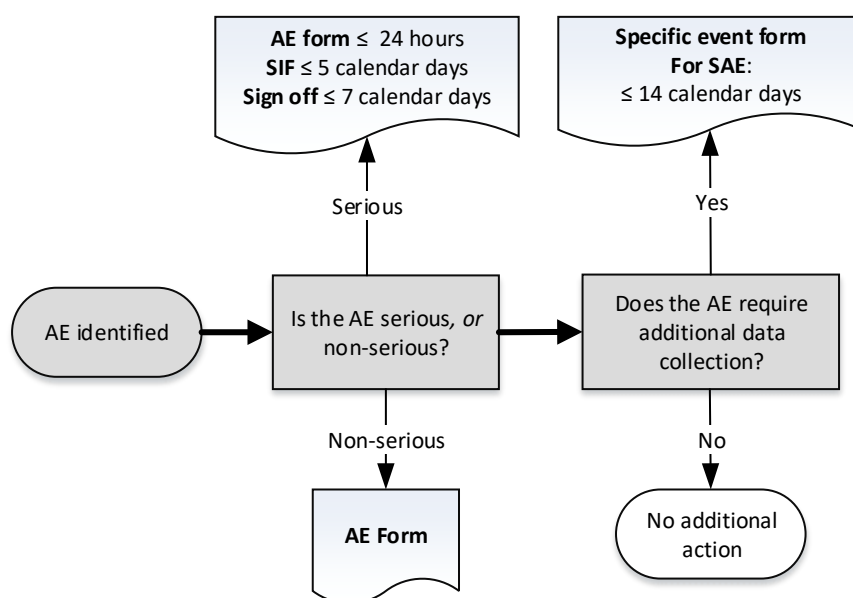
AE form ≤ 24 hours
SIF ≤ 5 calendar days
Sign off ≤ 7 calendar days

Specific event form
For SAE:
≤ 14 calendar days

Serious

Yes

AE identified

Is the AE serious, or non-serious?

Does the AE require additional data collection?

Non-serious

No

AE Form

No additional action